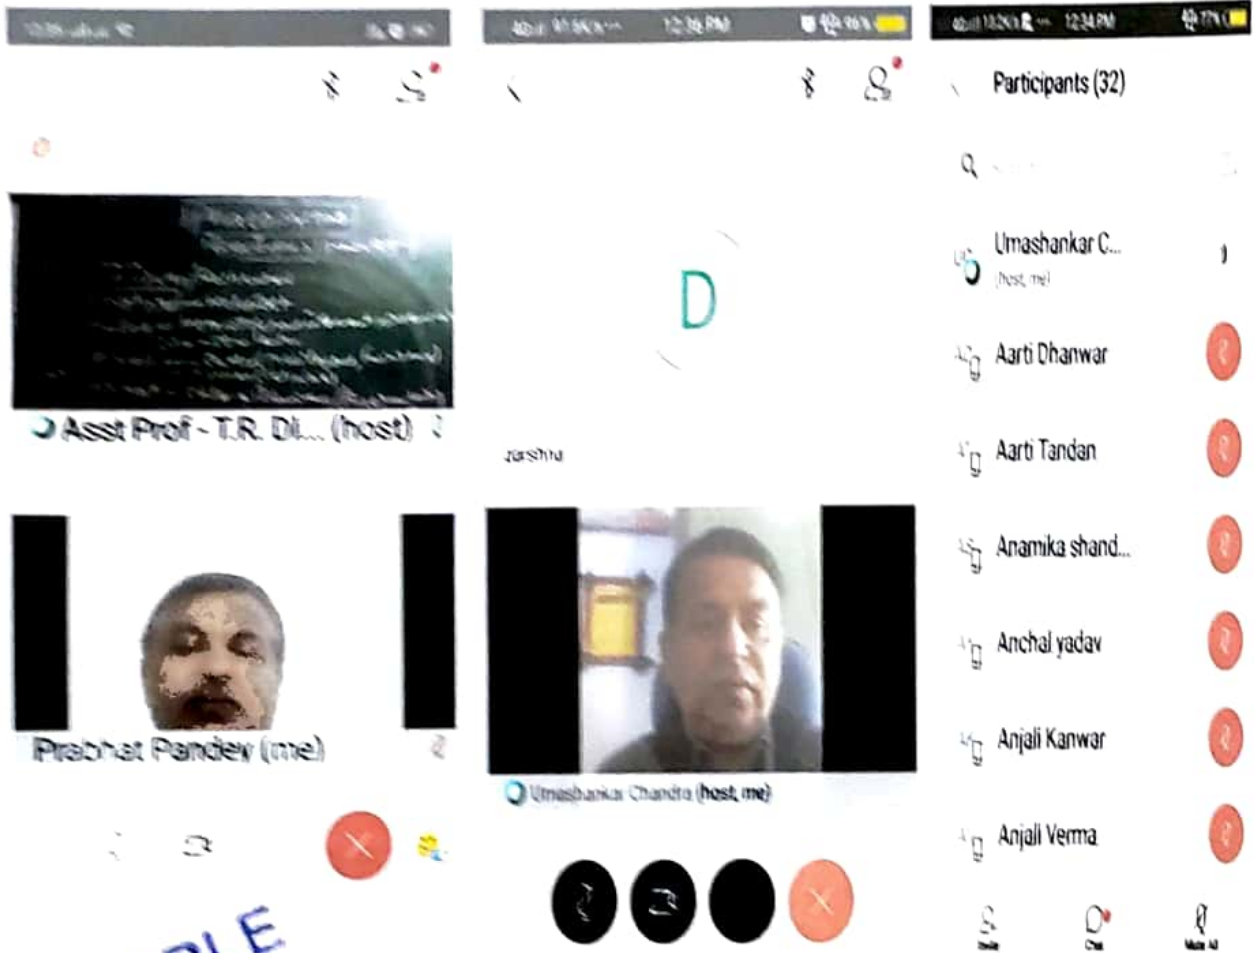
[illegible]

12:34 PM

12:34 PM

Participants (32)

Asst Prof - T.R. Di... (host)

D

Umashankar C...
(host, me)

Aarti Dhanwar

Aarti Tandan

Anamika shand...

Anchal yadav

Prabhat Pandey (me)

Anjali Kanwar

Umashankar Chandra (host, me)

Anjali Verma

PLE

Invite

Chat

Mute All